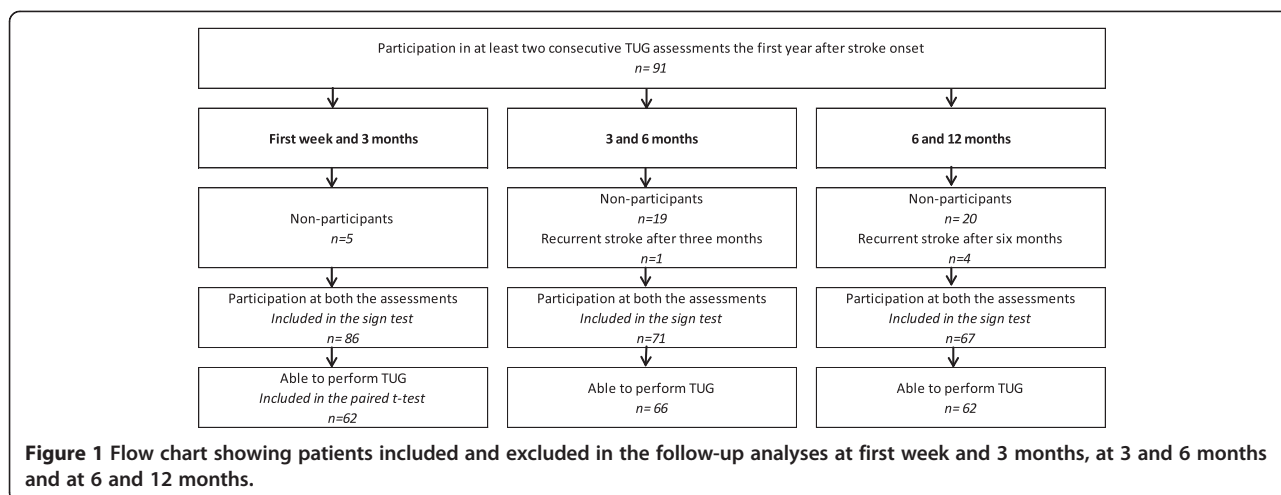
Participation in at least two consecutive TUG assessments the first year after stroke onset
*n= 91*

**First week and 3 months**

Non-participants
*n=5*

Participation at both the assessments
*Included in the sign test*
*n= 86*

Able to perform TUG
*Included in the paired t-test*
*n=62*

**3 and 6 months**

Non-participants
*n=19*
Recurrent stroke after three months
*n=1*

Participation at both the assessments
*Included in the sign test*
*n=71*

Able to perform TUG
*n= 66*

**6 and 12 months**

Non-participants
*n= 20*
Recurrent stroke after six months
*n=4*

Participation at both the assessments
*Included in the sign test*
*n=67*

Able to perform TUG
*n= 62*

**Figure 1 Flow chart showing patients included and excluded in the follow-up analyses at first week and 3 months, at 3 and 6 months and at 6 and 12 months.**